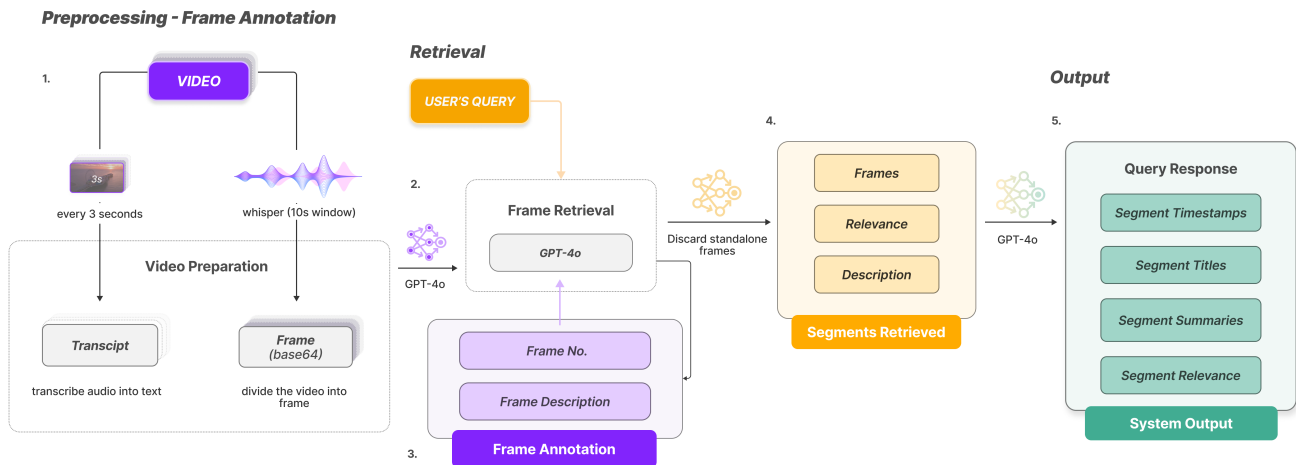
Preprocessing - Frame Annotation

1.

VIDEO

3s

every 3 seconds

whisper (10s window)

Video Preparation

Transcipt

transcribe audio into text

Frame
(base64)

divide the video into frame

Retrieval

USER'S QUERY

2.

Frame Retrieval

GPT-4o

GPT-4o

Frame No.

Frame Description

Frame Annotation

3.

Discard standalone frames

4.

Frames

Relevance

Description

Segments Retrieved

Output

5.

GPT-4o

Query Response

Segment Timestamps

Segment Titles

Segment Summaries

Segment Relevance

System Output